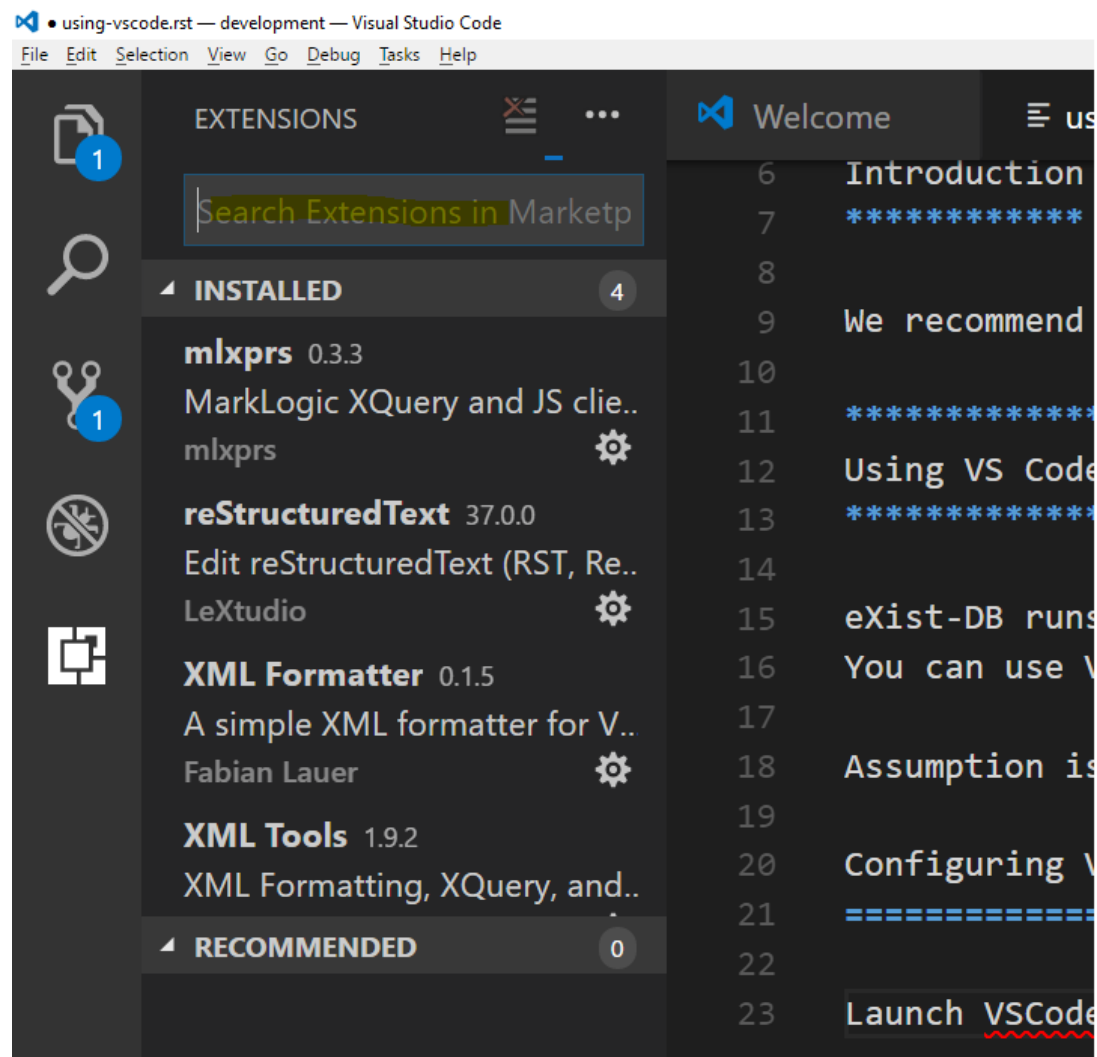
● using-vscode.rst — development — Visual Studio Code

File Edit Selection View Go Debug Tasks Help

1

1

EXTENSIONS ···

Search Extensions in Marketp

INSTALLED 4

mlxprs 0.3.3
MarkLogic XQuery and JS clie..
mlxprs

reStructuredText 37.0.0
Edit reStructuredText (RST, Re..
LeXtudio

XML Formatter 0.1.5
A simple XML formatter for V..
Fabian Lauer

XML Tools 1.9.2
XML Formatting, XQuery, and..

RECOMMENDED 0

Welcome

us

6 Introduction
7 ************
8
9 We recommend
10
11 ************
12 Using VS Code
13 ************
14
15 eXist-DB runs
16 You can use V
17
18 Assumption is
19
20 Configuring V
21 ============
22
23 Launch VSCode